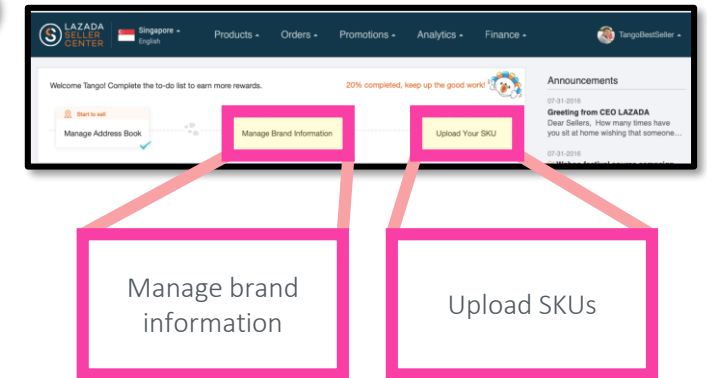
LAZADA SELLER CENTER

Singapore English

Products Orders Promotions Analytics Finance

TangoBestSeller

Welcome Tango! Complete the to-do list to earn more rewards.

20% completed, keep up the good work!

Start to sell

Manage Address Book

Manage Brand Information

Upload Your SKU

Announcements

07-31-2016

Greeting from CEO LAZADA

Dear Sellers, How many times have you sit at home wishing that someone...

07-31-2016

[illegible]

Manage brand information

Upload SKUs